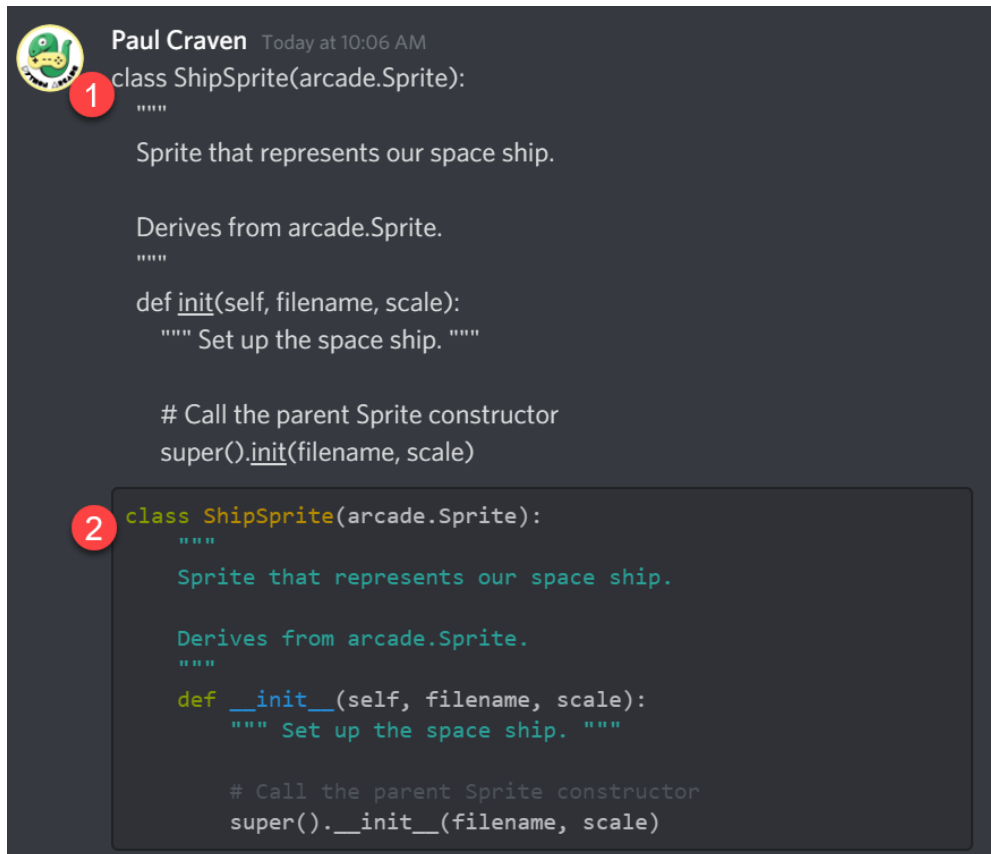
Paul Craven Today at 10:06 AM

1

class ShipSprite(arcade.Sprite):
"""
Sprite that represents our space ship.

Derives from arcade.Sprite.
"""
def init(self, filename, scale):
""" Set up the space ship. """

# Call the parent Sprite constructor
super().init(filename, scale)

2

```
class ShipSprite(arcade.Sprite):
    """
    Sprite that represents our space ship.

    Derives from arcade.Sprite.
    """
    def __init__(self, filename, scale):
        """ Set up the space ship. """

        # Call the parent Sprite constructor
        super().__init__(filename, scale)
```